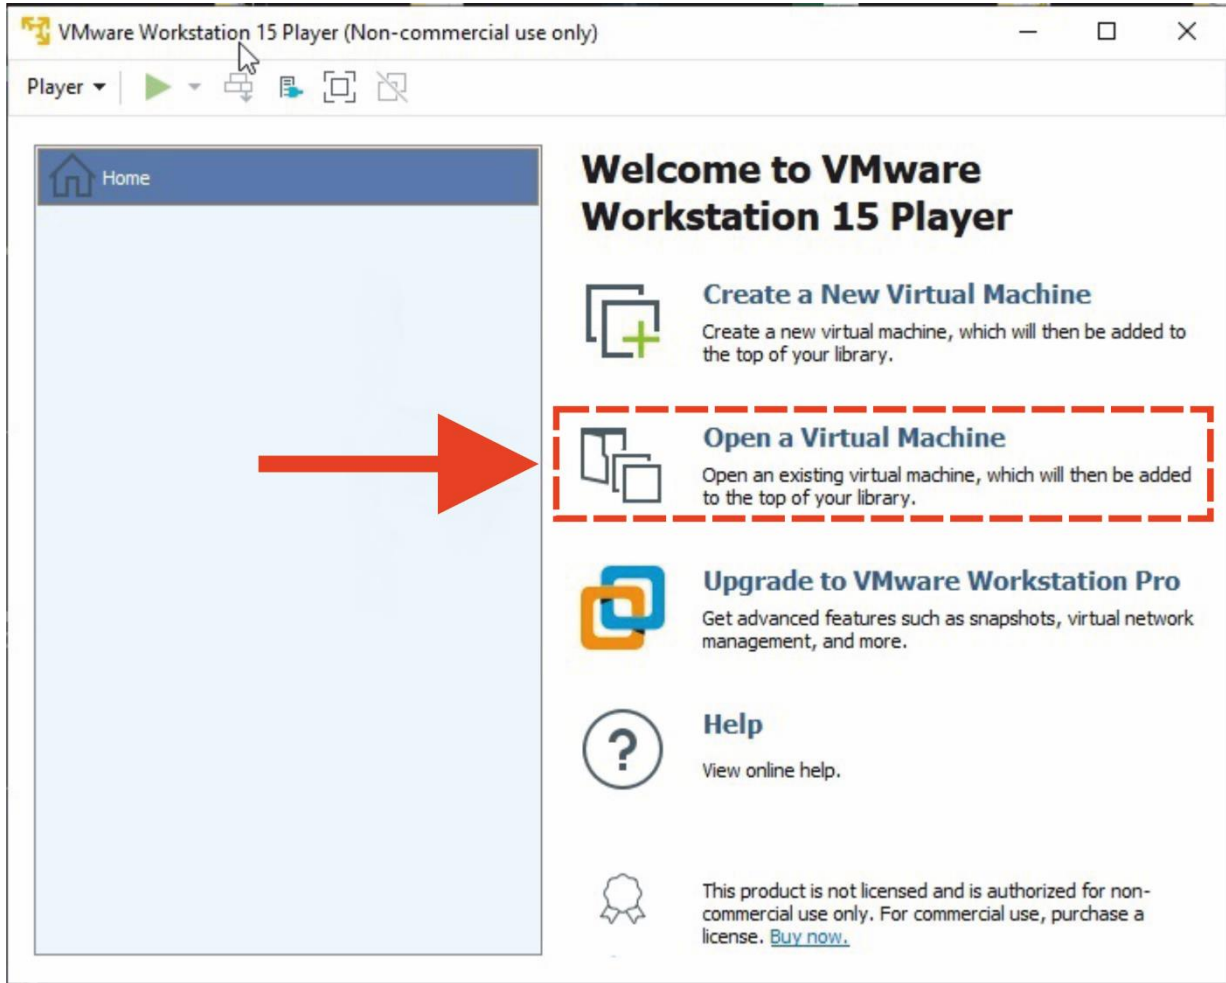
VMware Workstation 15 Player (Non-commercial use only)

Player

Home

Welcome to VMware Workstation 15 Player

Create a New Virtual Machine

Create a new virtual machine, which will then be added to the top of your library.

Open a Virtual Machine

Open an existing virtual machine, which will then be added to the top of your library.

Upgrade to VMware Workstation Pro

Get advanced features such as snapshots, virtual network management, and more.

Help

View online help.

This product is not licensed and is authorized for non-commercial use only. For commercial use, purchase a license. Buy now.